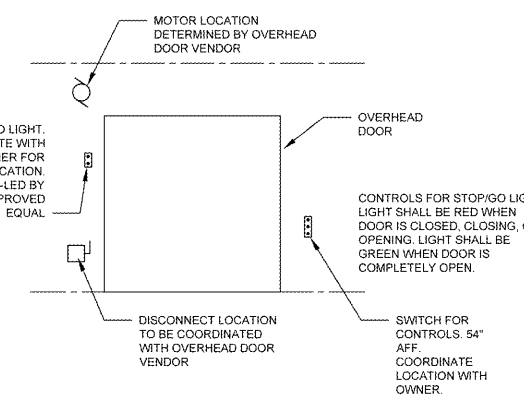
MOTOR LOCATION DETERMINED BY OVERHEAD DOOR VENDOR

O LIGHT. TE WITH ER FOR CATION. -LED BY PROVED EQUAL

OVERHEAD DOOR

CONTROLS FOR STOP/GO LIG LIGHT SHALL BE RED WHEN DOOR IS CLOSED, CLOSING, O OPENING. LIGHT SHALL BE GREEN WHEN DOOR IS COMPLETELY OPEN.

DISCONNECT LOCATION TO BE COORDINATED WITH OVERHEAD DOOR VENDOR

SWITCH FOR CONTROLS. 54" AFF. COORDINATE LOCATION WITH OWNER.